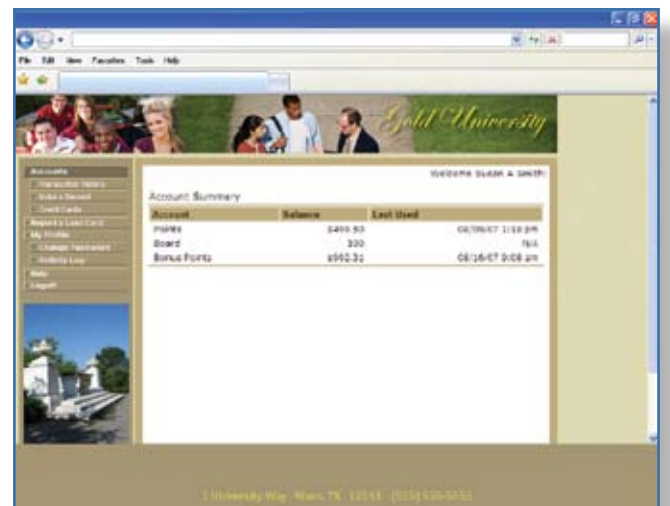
File Edit View Favorites Tools Help

Gold University

Accounts
Transaction History
Make a Deposit
Credit Cards
Report a Lost Card
My Profile
Change Password
Visiting Log
Help
Logoff

Welcome Susan A. Smith!

Account Summary

| Account | Balance | Last Used |
|---|---|---|
| Points | $499.50 | 08/09/07 1:18 pm |
| Board | 330 | N/A |
| Bonus Points | $562.31 | 08/16/07 9:08 am |

1 University Way · Waco, TX · 12345 · (555)555-5555